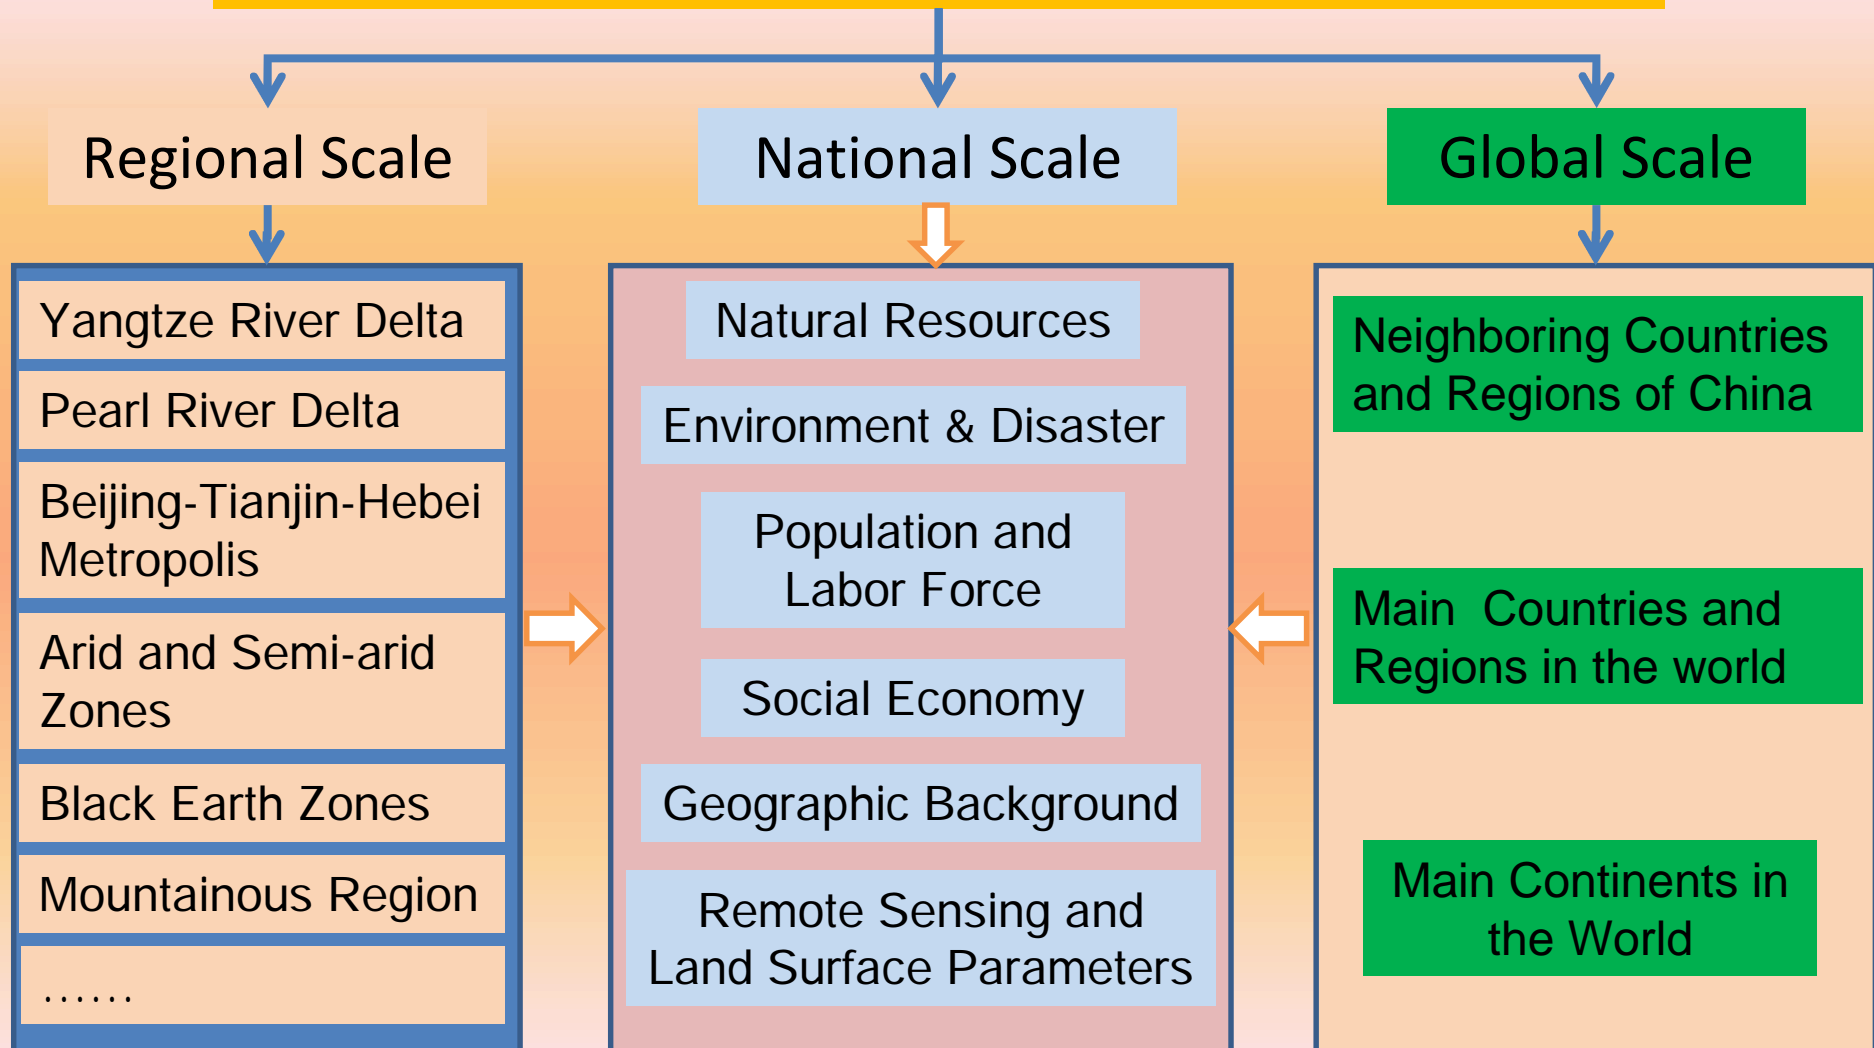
Regional Scale

Yangtze River Delta

Pearl River Delta

Beijing-Tianjin-Hebei Metropolis

Arid and Semi-arid Zones

Black Earth Zones

Mountainous Region

……

National Scale

Natural Resources

Environment & Disaster

Population and Labor Force

Social Economy

Geographic Background

Remote Sensing and Land Surface Parameters

Global Scale

Neighboring Countries and Regions of China

Main Countries and Regions in the world

Main Continents in the World